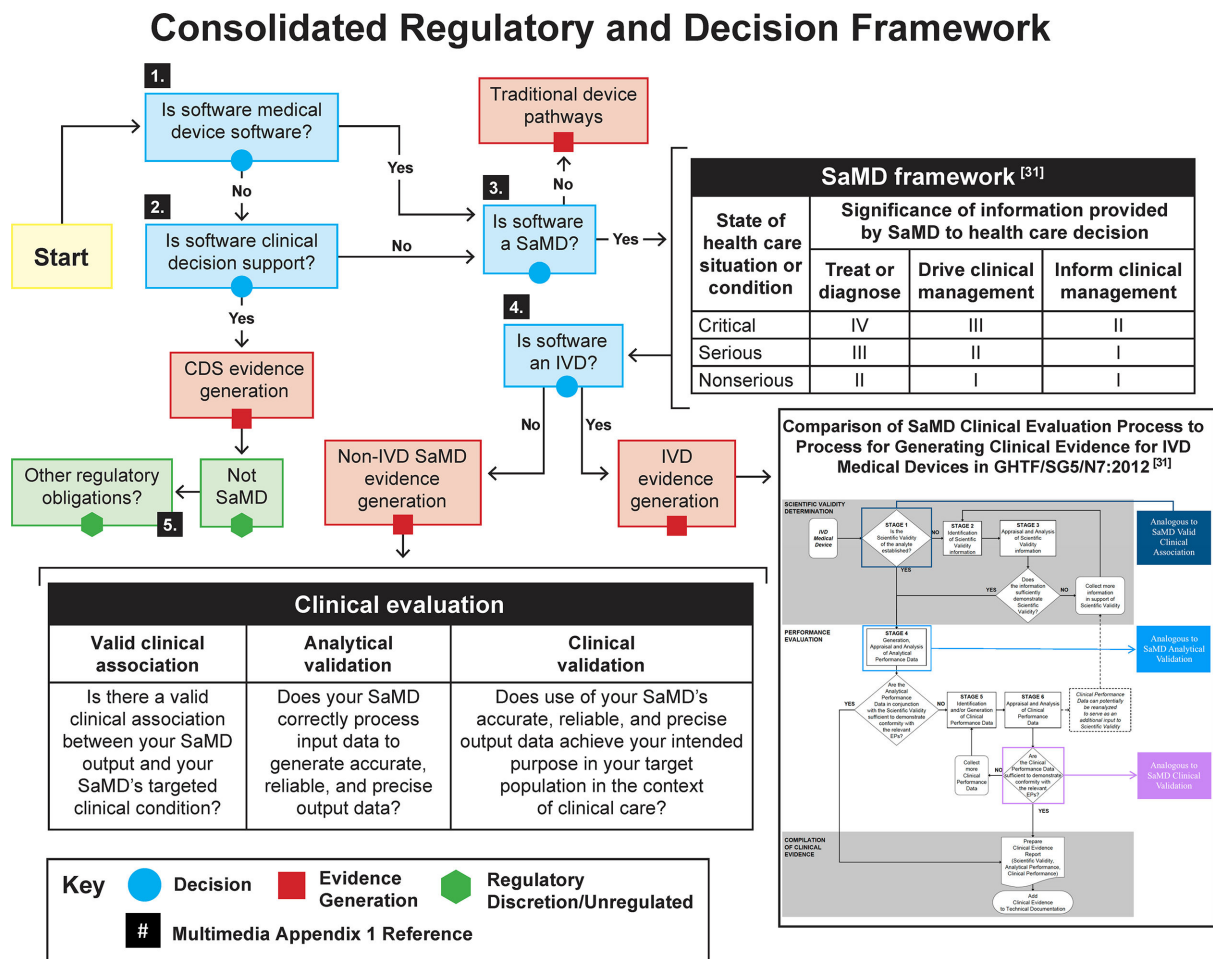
Consolidated Regulatory and Decision Framework

Start

1.
Is software medical device software?

No

2.
Is software clinical decision support?

Yes

No

Yes

CDS evidence generation

Not SaMD

Other regulatory obligations?

5.

Traditional device pathways

No

3.
Is software a SaMD?

Yes

4.
Is software an IVD?

No

Yes

Non-IVD SaMD evidence generation

IVD evidence generation

SaMD framework $^{[31]}$

| State of health care situation or condition | Significance of information provided by SaMD to health care decision | | |
|---|---|---|---|
| | Treat or diagnose | Drive clinical management | Inform clinical management |
| Critical | IV | III | II |
| Serious | III | II | I |
| Nonserious | II | I | I |

Clinical evaluation

| Valid clinical association | Analytical validation | Clinical validation |
|---|---|---|
| Is there a valid clinical association between your SaMD output and your SaMD's targeted clinical condition? | Does your SaMD correctly process input data to generate accurate, reliable, and precise output data? | Does use of your SaMD's accurate, reliable, and precise output data achieve your intended purpose in your target population in the context of clinical care? |

Comparison of SaMD Clinical Evaluation Process to Process for Generating Clinical Evidence for IVD Medical Devices in GHTF/SG5/N7:2012 $^{[31]}$

SCIENTIFIC VALIDITY DETERMINATION
IVD Medical Device
STAGE 1 Is the Scientific Validity of the analyte established?
NO
STAGE 2 Identification of Scientific Validity information
STAGE 3 Appraisal and Analysis of Scientific Validity information
YES
Does the information sufficiently demonstrate Scientific Validity?
YES
NO
Collect more information in support of Scientific Validity
Analogous to SaMD Valid Clinical Association

PERFORMANCE EVALUATION
STAGE 4 Generation, Appraisal and Analysis of Analytical Performance Data
Analogous to SaMD Analytical Validation
Are the Analytical Performance Data in conjunction with the Scientific Validity sufficient to demonstrate conformity with the relevant EPs?
YES
NO
STAGE 5 Identification and/or Generation of Clinical Performance Data
STAGE 6 Appraisal and Analysis of Clinical Performance Data
Clinical Performance Data can potentially be reanalyzed to serve as an additional input to Scientific Validity
Collect more Clinical Performance Data
NO
Are the Clinical Performance Data sufficient to demonstrate conformity with the relevant EPs?
YES
Analogous to SaMD Clinical Validation

COMPILATION OF CLINICAL EVIDENCE
Prepare Clinical Evidence Report (Scientific Validity, Analytical Performance, Clinical Performance)
Add Clinical Evidence to Technical Documentation

Key
Decision
Evidence Generation
Regulatory Discretion/Unregulated
#
Multimedia Appendix 1 Reference